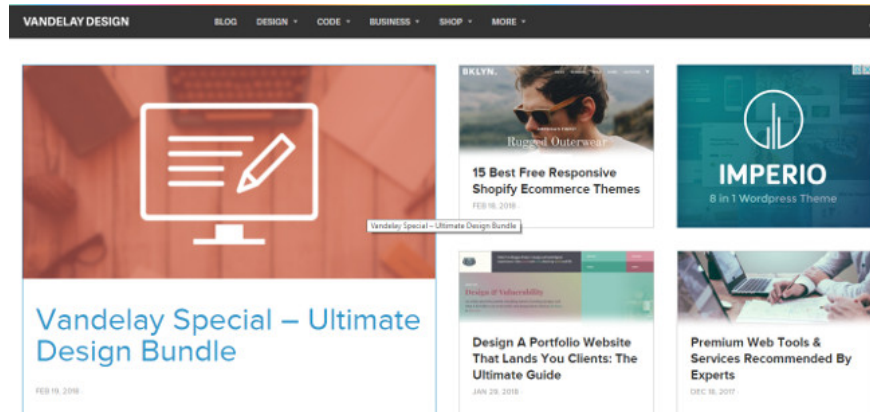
VANDELAY DESIGN

BLOG DESIGN CODE BUSINESS SHOP MORE

Vandelay Special – Ultimate Design Bundle

Vandelay Special – Ultimate Design Bundle

FEB 19, 2018

BKLYN.

Rugged Outerwear

15 Best Free Responsive Shopify Ecommerce Themes

FEB 16, 2018

IMPERIO

8 in 1 Wordpress Theme

Design & Vulnerability

Design A Portfolio Website That Lands You Clients: The Ultimate Guide

JAN 29, 2018

Premium Web Tools & Services Recommended By Experts

DEC 18, 2017